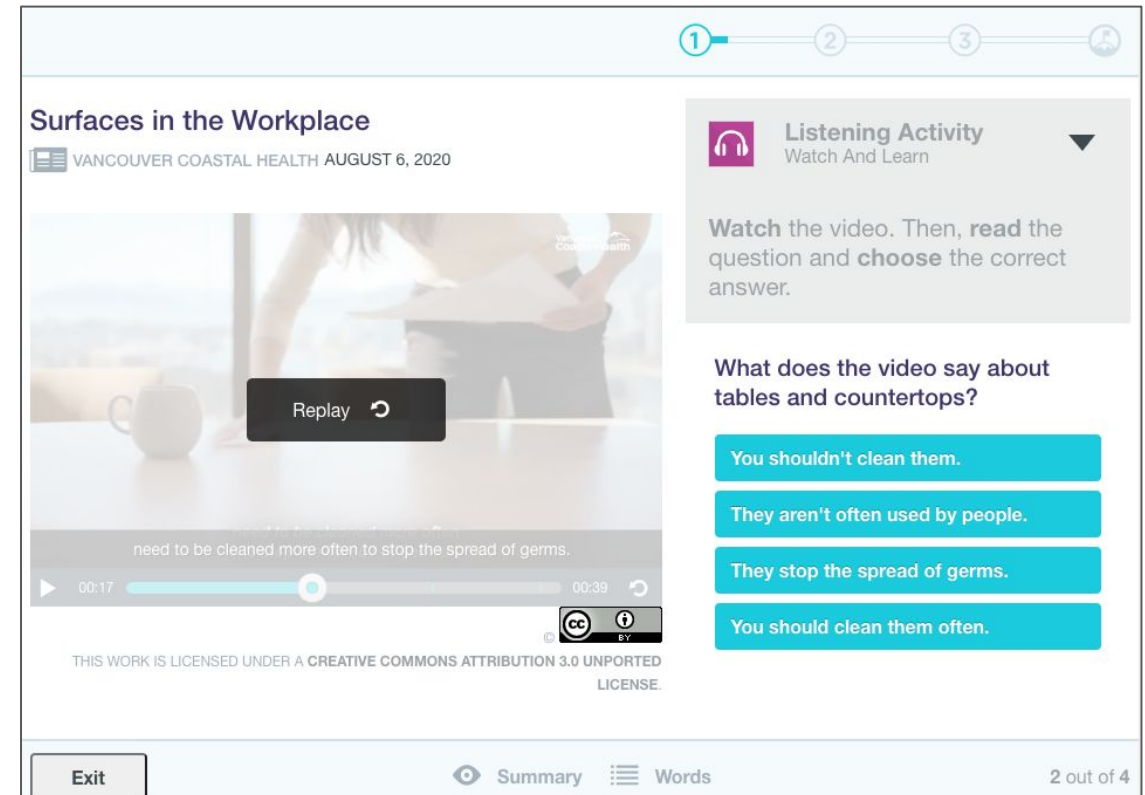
1 2 3

Surfaces in the Workplace

VANCOUVER COASTAL HEALTH AUGUST 6, 2020

Vancouver Coastal Health

Replay

need to be cleaned more often to stop the spread of germs.

00:17 00:39

© cc BY

THIS WORK IS LICENSED UNDER A CREATIVE COMMONS ATTRIBUTION 3.0 UNPORTED LICENSE.

Listening Activity
Watch And Learn

Watch the video. Then, read the question and choose the correct answer.

What does the video say about tables and countertops?

You shouldn't clean them.

They aren't often used by people.

They stop the spread of germs.

You should clean them often.

Exit

Summary Words

2 out of 4